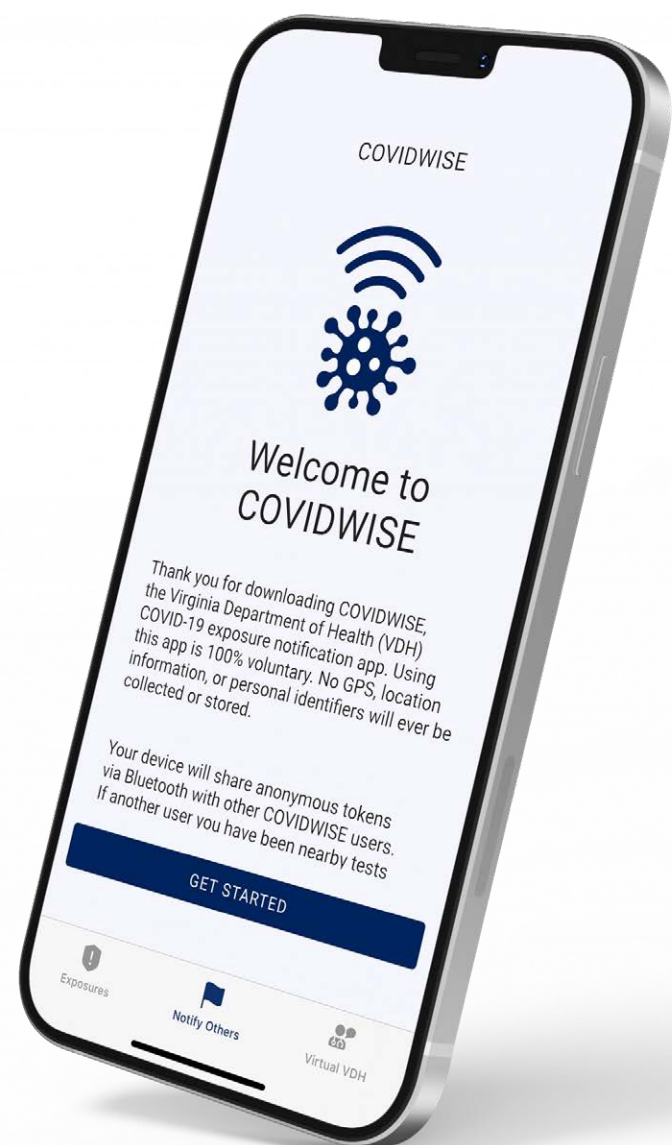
COVIDWISE

Welcome to COVIDWISE

Thank you for downloading COVIDWISE, the Virginia Department of Health (VDH) COVID-19 exposure notification app. Using this app is 100% voluntary. No GPS, location information, or personal identifiers will ever be collected or stored.

Your device will share anonymous tokens via Bluetooth with other COVIDWISE users. If another user you have been nearby tests

GET STARTED

Exposures

Notify Others

Virtual VDH